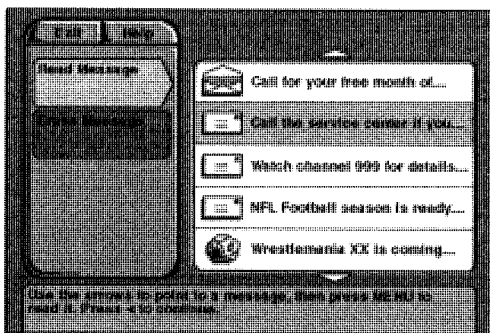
Exit | Help

Read Message

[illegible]

Call for your free month of...

Call the service center if you...

Watch channel 999 for details...

NFL Football season is ready...

Wrestlemania XX is coming...

Use the arrows to point to a message, then press MENU to read it. Press < to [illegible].